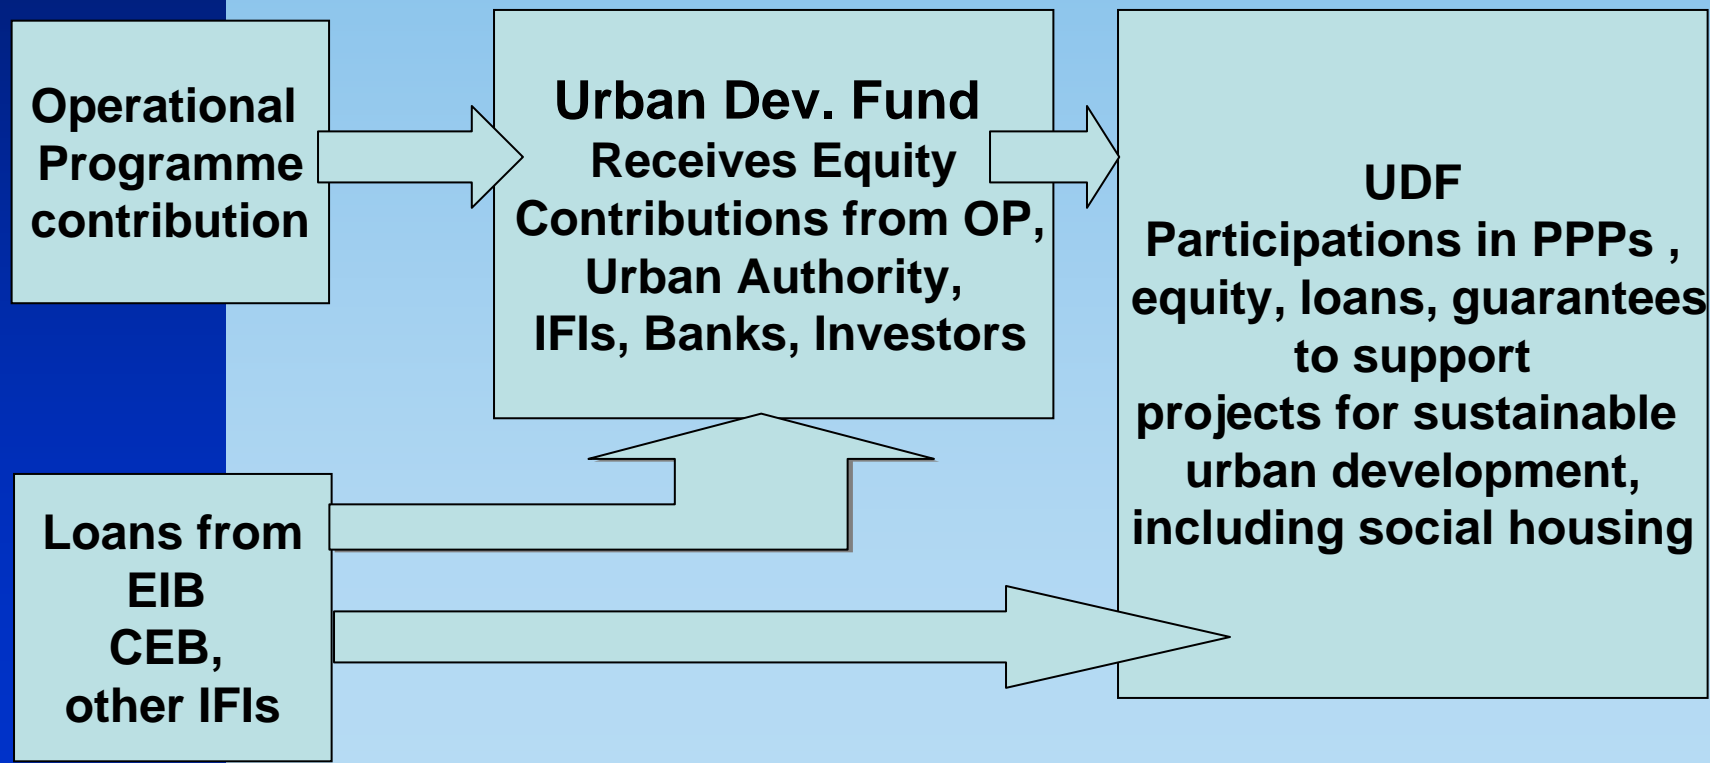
Operational Programme contribution

Urban Dev. Fund
Receives Equity Contributions from OP, Urban Authority, IFIs, Banks, Investors

UDF
Participations in PPPs , equity, loans, guarantees to support projects for sustainable urban development, including social housing

Loans from EIB CEB, other IFIs